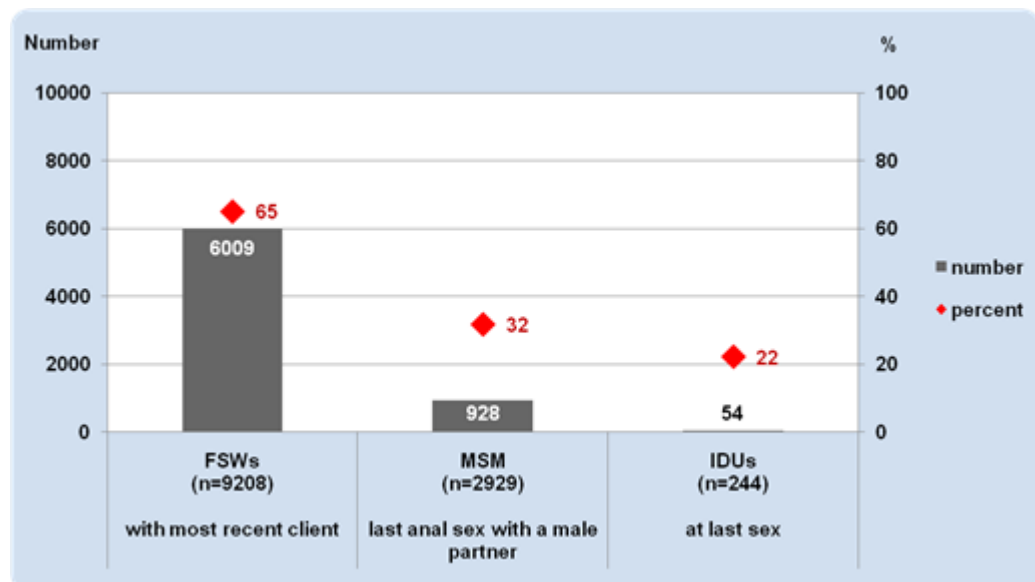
Number

%

10000
8000
6000
4000
2000
0

100
80
60
40
20
0

65
6009
32
928
22
54

number
percent

FSWs (n=9208)
with most recent client

MSM (n=2929)
last anal sex with a male partner

IDUs (n=244)
at last sex